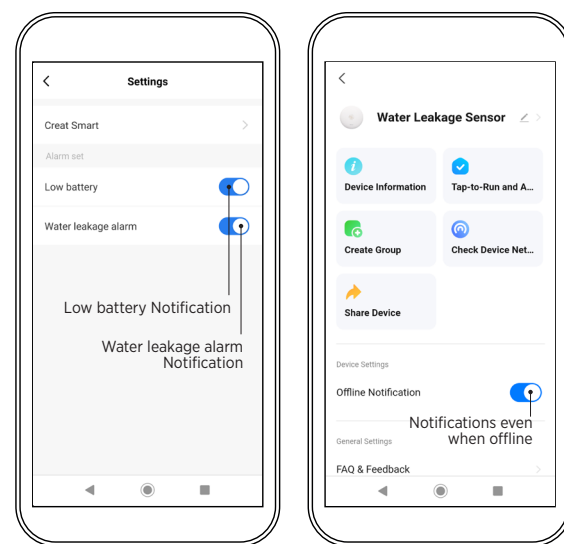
Settings

Creat Smart

Alarm set

Low battery

Water leakage alarm

Low battery Notification

Water leakage alarm Notification

Water Leakage Sensor

Device Information

Tap-to-Run and A...

Create Group

Check Device Net...

Share Device

Device Settings

Offline Notification

Notifications even when offline

General Settings

FAQ & Feedback